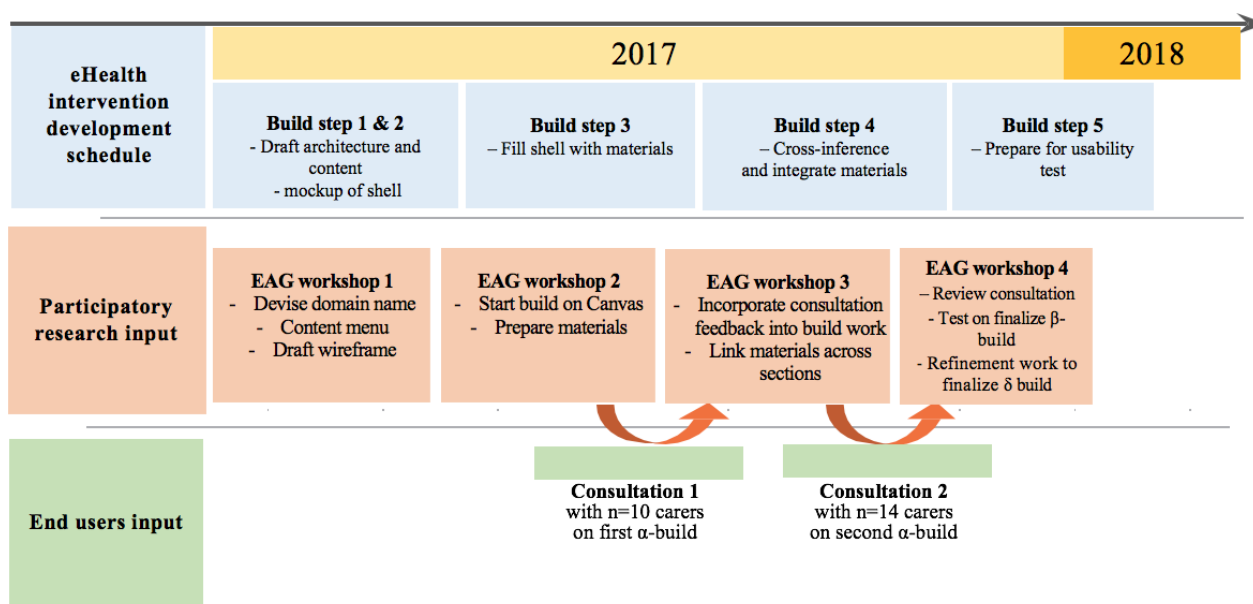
eHealth intervention development schedule

2017

2018

Build step 1 & 2
- Draft architecture and content
- mockup of shell

Build step 3
– Fill shell with materials

Build step 4
– Cross-inference and integrate materials

Build step 5
– Prepare for usability test

Participatory research input

EAG workshop 1
- Devise domain name
- Content menu
- Draft wireframe

EAG workshop 2
- Start build on Canvas
- Prepare materials

EAG workshop 3
- Incorporate consultation feedback into build work
- Link materials across sections

EAG workshop 4
– Review consultation
- Test on finalize β-build
- Refinement work to finalize δ build

End users input

Consultation 1
with n=10 carers
on first α-build

Consultation 2
with n=14 carers
on second α-build